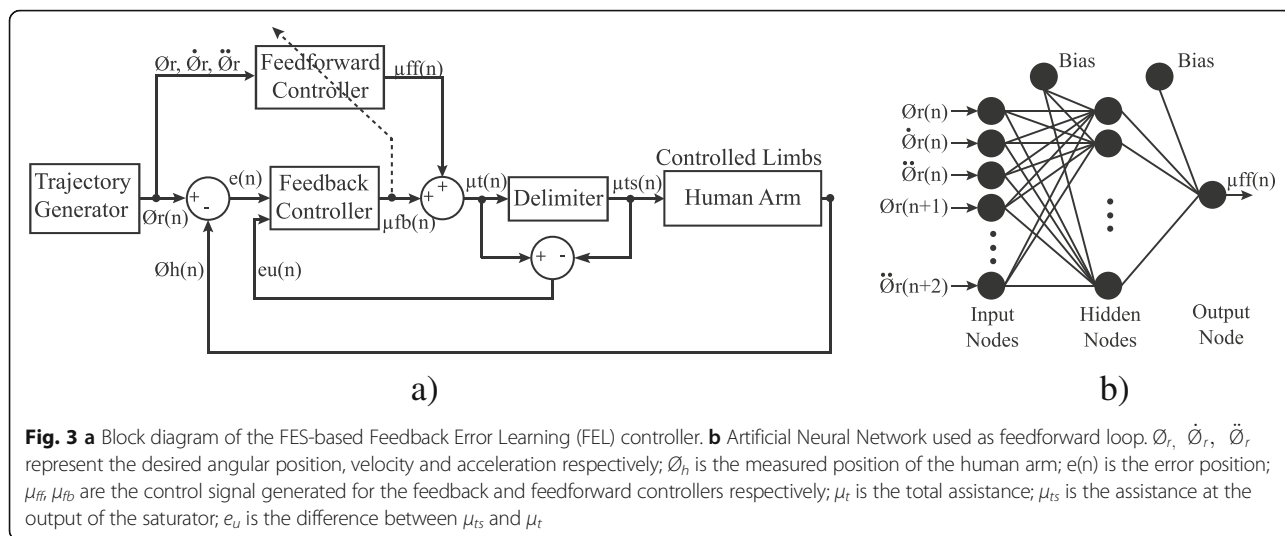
Ør, $\dot{Ø}$r, $\ddot{Ø}$r

Feedforward Controller

μff(n)

Trajectory Generator

Ør(n)

+

-

e(n)

Feedback Controller

μfb(n)

+

+

μt(n)

Delimiter

μts(n)

Controlled Limbs

Human Arm

+

-

Øh(n)

eu(n)

a)

Bias

Bias

Ør(n)

$\dot{Ø}$r(n)

$\ddot{Ø}$r(n)

Ør(n+1)

$\ddot{Ø}$r(n+2)

μff(n)

Input Nodes

Hidden Nodes

Output Node

b)

**Fig. 3 a** Block diagram of the FES-based Feedback Error Learning (FEL) controller. **b** Artificial Neural Network used as feedforward loop. $Ø_r$, $\dot{Ø}_r$, $\ddot{Ø}_r$ represent the desired angular position, velocity and acceleration respectively; $Ø_h$ is the measured position of the human arm; e(n) is the error position; $\mu_{ff}$, $\mu_{fb}$ are the control signal generated for the feedback and feedforward controllers respectively; $\mu_t$ is the total assistance; $\mu_{ts}$ is the assistance at the output of the saturator; $e_u$ is the difference between $\mu_{ts}$ and $\mu_t$